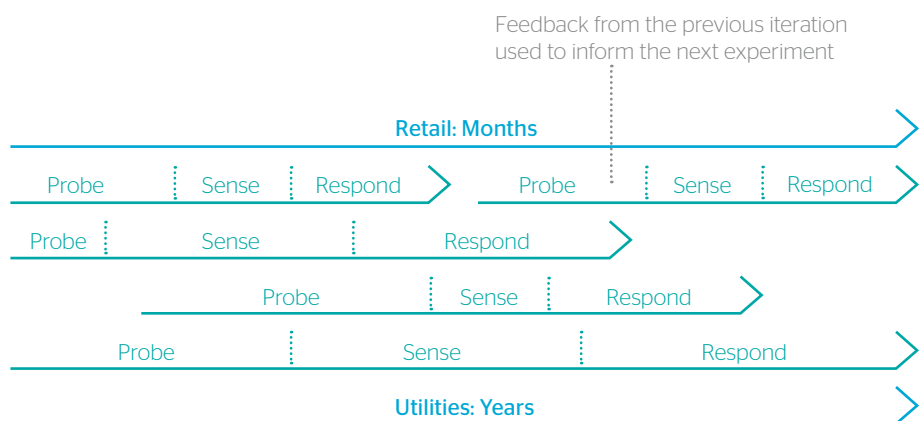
Feedback from the previous iteration used to inform the next experiment

Retail: Months

Probe Sense Respond

Probe Sense Respond

Probe Sense Respond

Probe Sense Respond

Probe Sense Respond

Utilities: Years